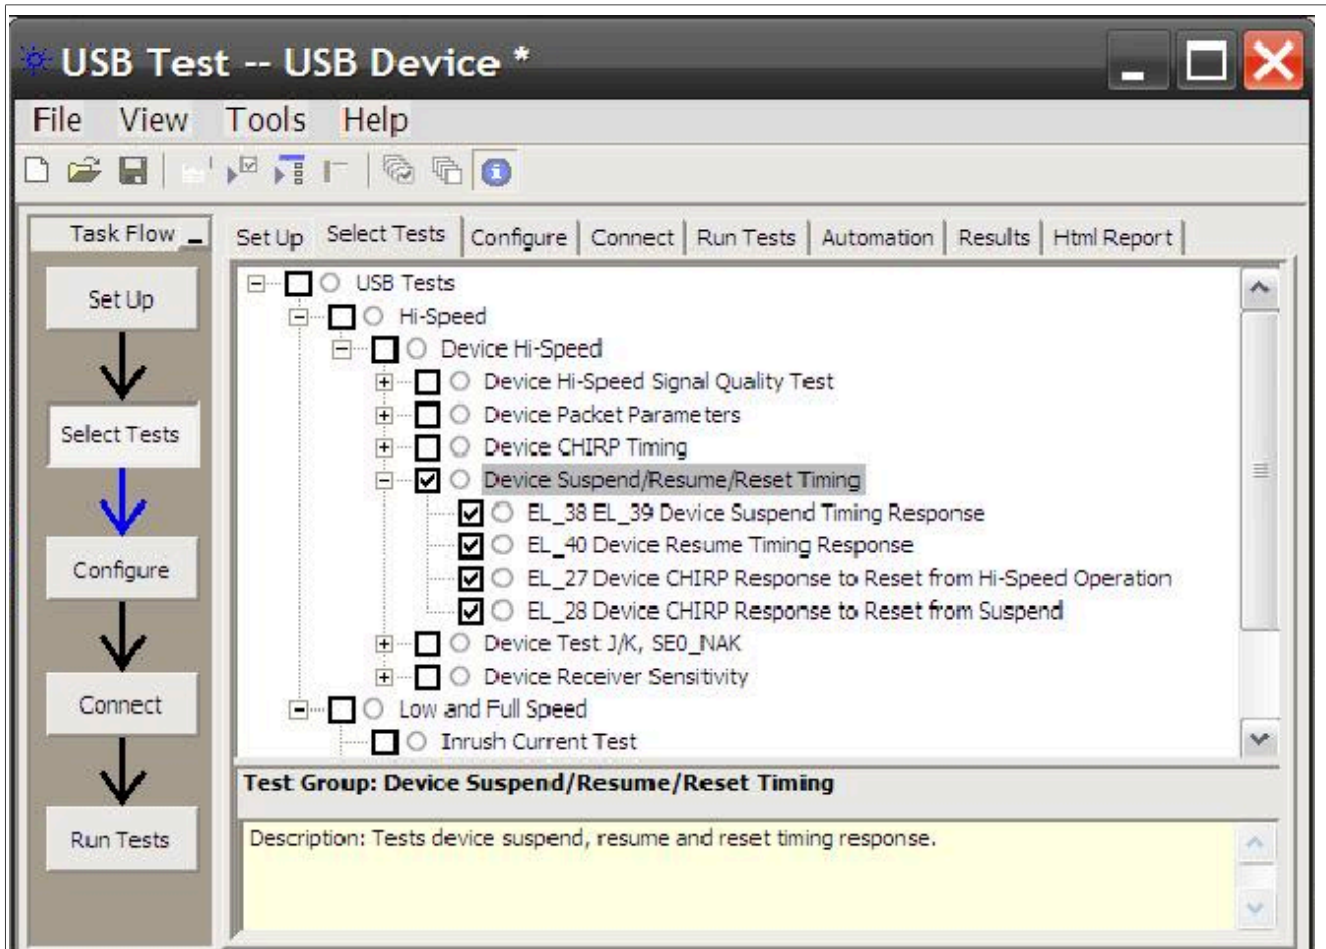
USB Test -- USB Device *

File View Tools Help

Task Flow

Set Up

Select Tests

Configure

Connect

Run Tests

Set Up | Select Tests | Configure | Connect | Run Tests | Automation | Results | Html Report

USB Tests
Hi-Speed
Device Hi-Speed
Device Hi-Speed Signal Quality Test
Device Packet Parameters
Device CHIRP Timing
Device Suspend/Resume/Reset Timing
EL_38 EL_39 Device Suspend Timing Response
EL_40 Device Resume Timing Response
EL_27 Device CHIRP Response to Reset from Hi-Speed Operation
EL_28 Device CHIRP Response to Reset from Suspend
Device Test J/K, SE0_NAK
Device Receiver Sensitivity
Low and Full Speed
Inrush Current Test

Test Group: Device Suspend/Resume/Reset Timing

Description: Tests device suspend, resume and reset timing response.